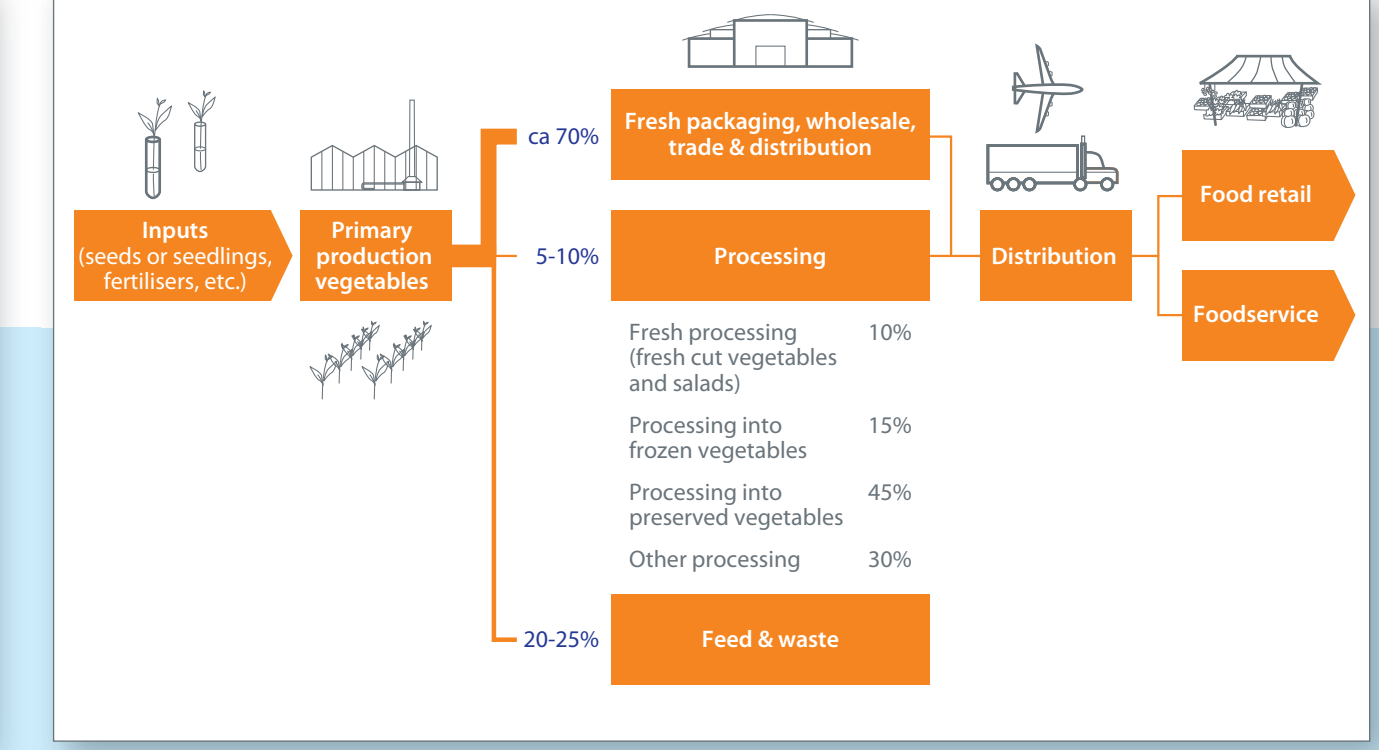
Inputs
(seeds or seedlings, fertilisers, etc.)

Primary production vegetables

ca 70%

Fresh packaging, wholesale, trade & distribution

5-10%

Processing

| Fresh processing (fresh cut vegetables and salads) | 10% |
|---|---|
| Processing into frozen vegetables | 15% |
| Processing into preserved vegetables | 45% |
| Other processing | 30% |

20-25%

Feed & waste

Distribution

Food retail

Foodservice